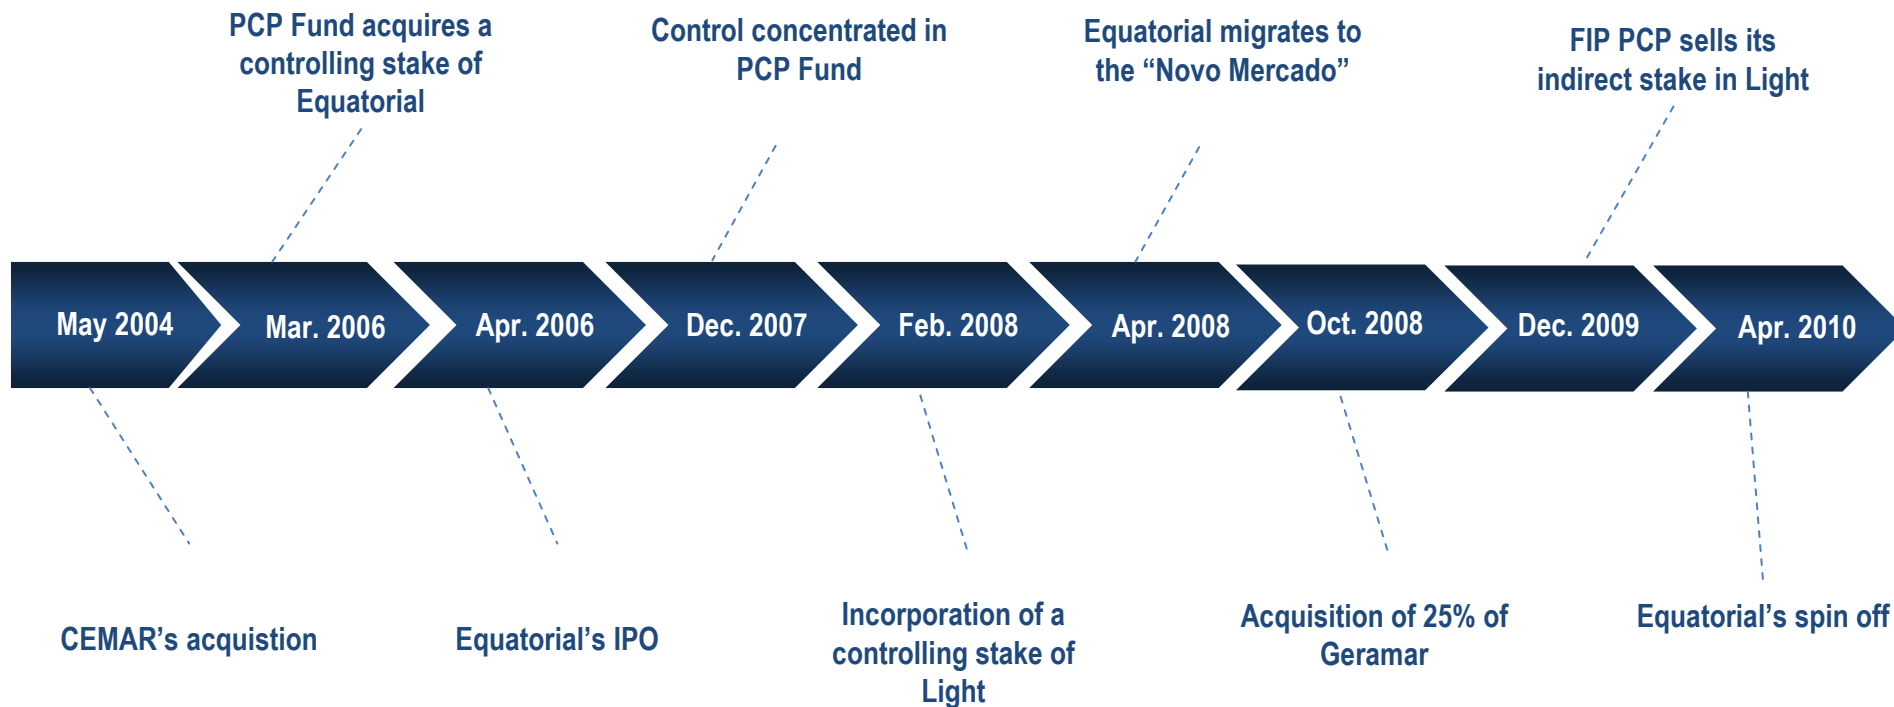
PCP Fund acquires a controlling stake of Equatorial

Control concentrated in PCP Fund

Equatorial migrates to the “Novo Mercado”

FIP PCP sells its indirect stake in Light

May 2004

Mar. 2006

Apr. 2006

Dec. 2007

Feb. 2008

Apr. 2008

Oct. 2008

Dec. 2009

Apr. 2010

CEMAR’s acquistion

Equatorial’s IPO

Incorporation of a controlling stake of Light

Acquisition of 25% of Geramar

Equatorial’s spin off